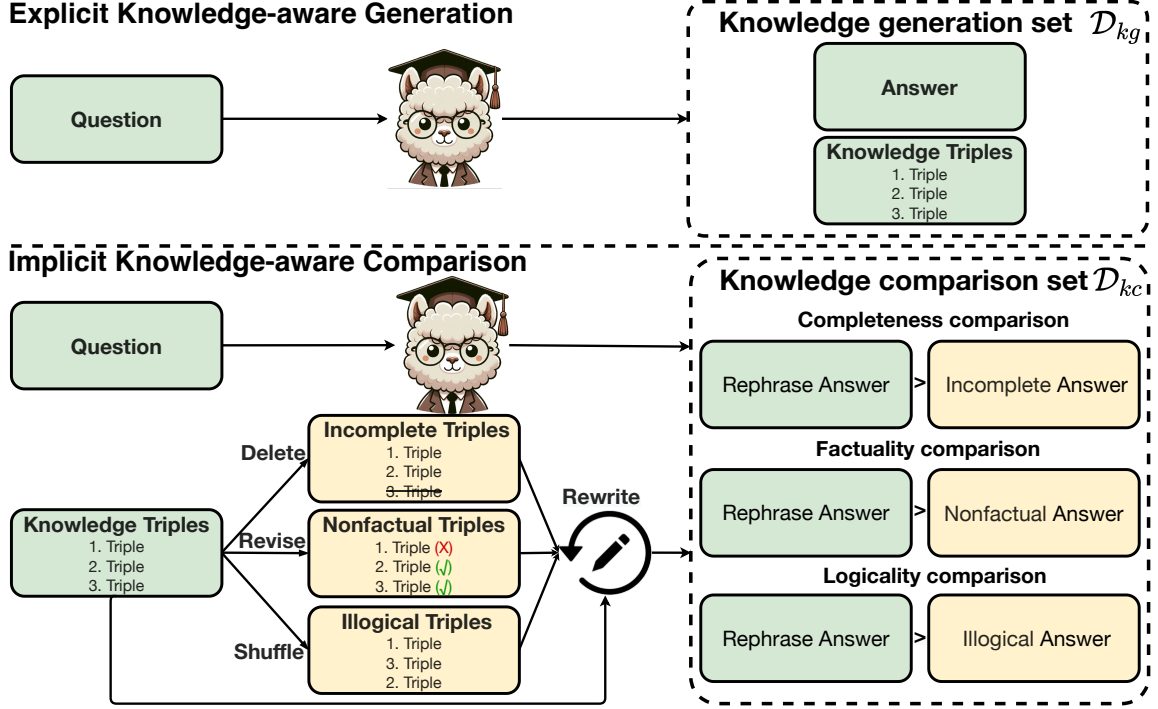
Explicit Knowledge-aware Generation

Question

Knowledge generation set $\mathcal{D}_{kg}$

Answer

Knowledge Triples
1. Triple
2. Triple
3. Triple

Implicit Knowledge-aware Comparison

Question

Knowledge comparison set $\mathcal{D}_{kc}$

Completeness comparison

Rephrase Answer > Incomplete Answer

Delete

Incomplete Triples
1. Triple
2. Triple
3. Triple

Knowledge Triples
1. Triple
2. Triple
3. Triple

Revise

Nonfactual Triples
1. Triple (X)
2. Triple (√)
3. Triple (√)

Rewrite

Factuality comparison

Rephrase Answer > Nonfactual Answer

Shuffle

Illogical Triples
1. Triple
3. Triple
2. Triple

Logicality comparison

Rephrase Answer > Illogical Answer